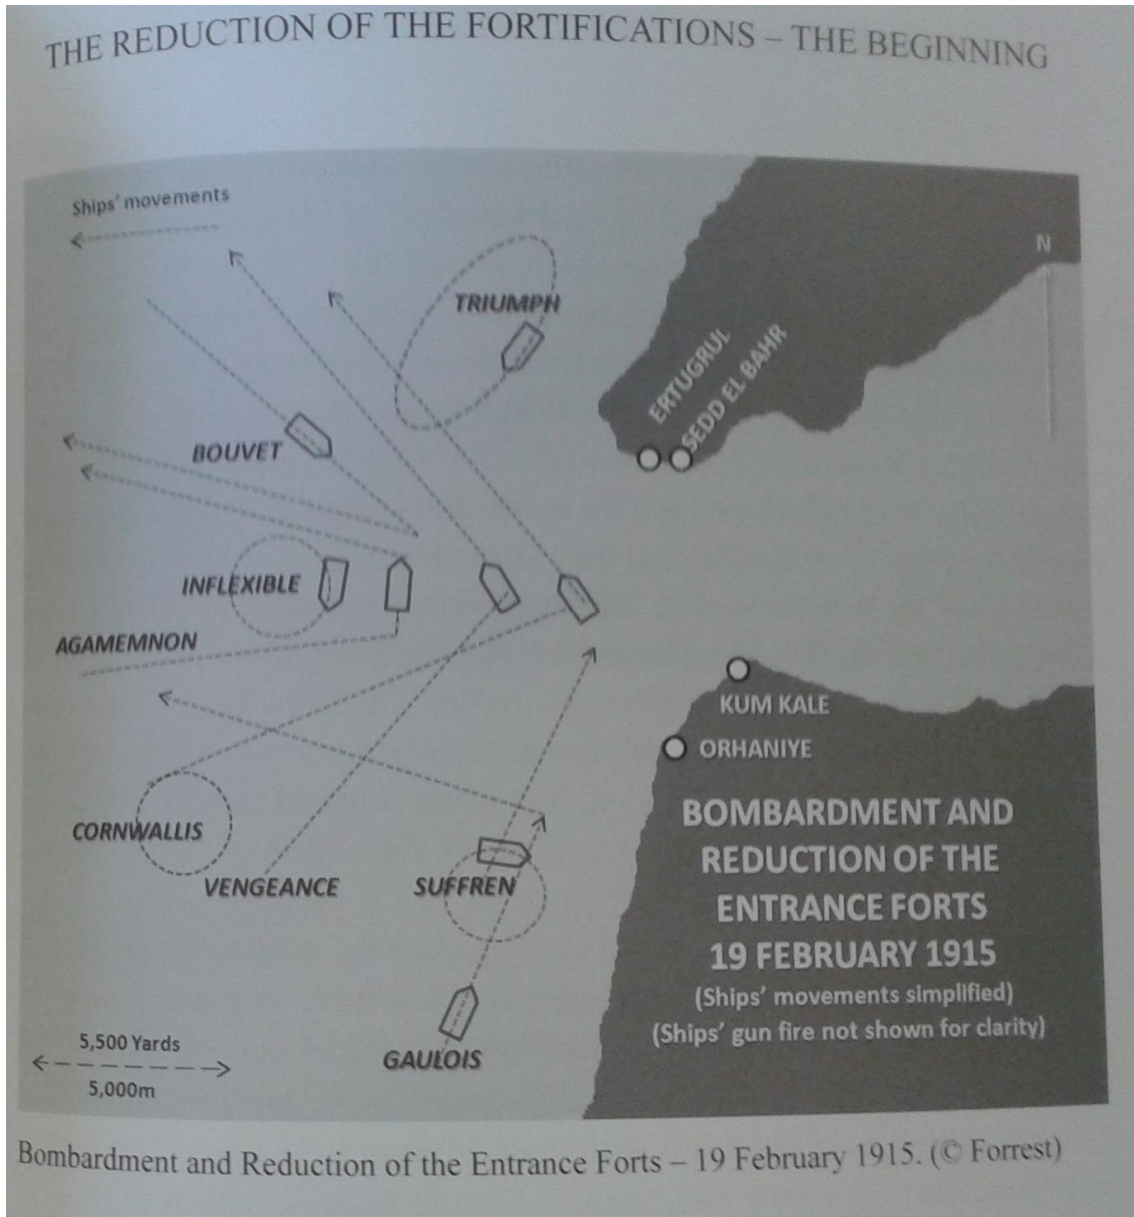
THE REDUCTION OF THE FORTIFICATIONS – THE BEGINNING

Ships' movements

N

TRIUMPH

ERTUGRUL

SEDD EL BAHR

BOUVET

INFLEXIBLE

AGAMEMNON

KUM KALE

ORHANIYE

BOMBARDMENT AND REDUCTION OF THE ENTRANCE FORTS 19 FEBRUARY 1915

(Ships' movements simplified)
(Ships' gun fire not shown for clarity)

CORNWALLIS

VENGEANCE

SUFFREN

GAULOIS

5,500 Yards
5,000m

Bombardment and Reduction of the Entrance Forts – 19 February 1915. (© Forrest)